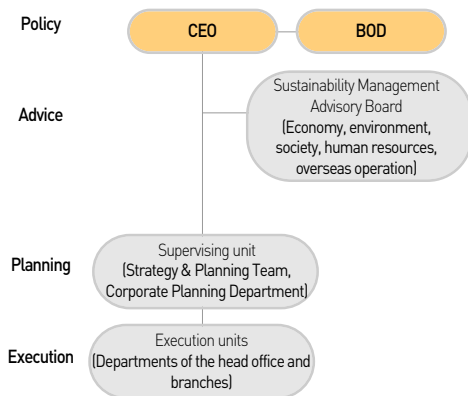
Policy

CEO

BOD

Advice

Sustainability Management Advisory Board (Economy, environment, society, human resources, overseas operation)

Planning

Supervising unit (Strategy & Planning Team, Corporate Planning Department)

Execution

Execution units (Departments of the head office and branches)